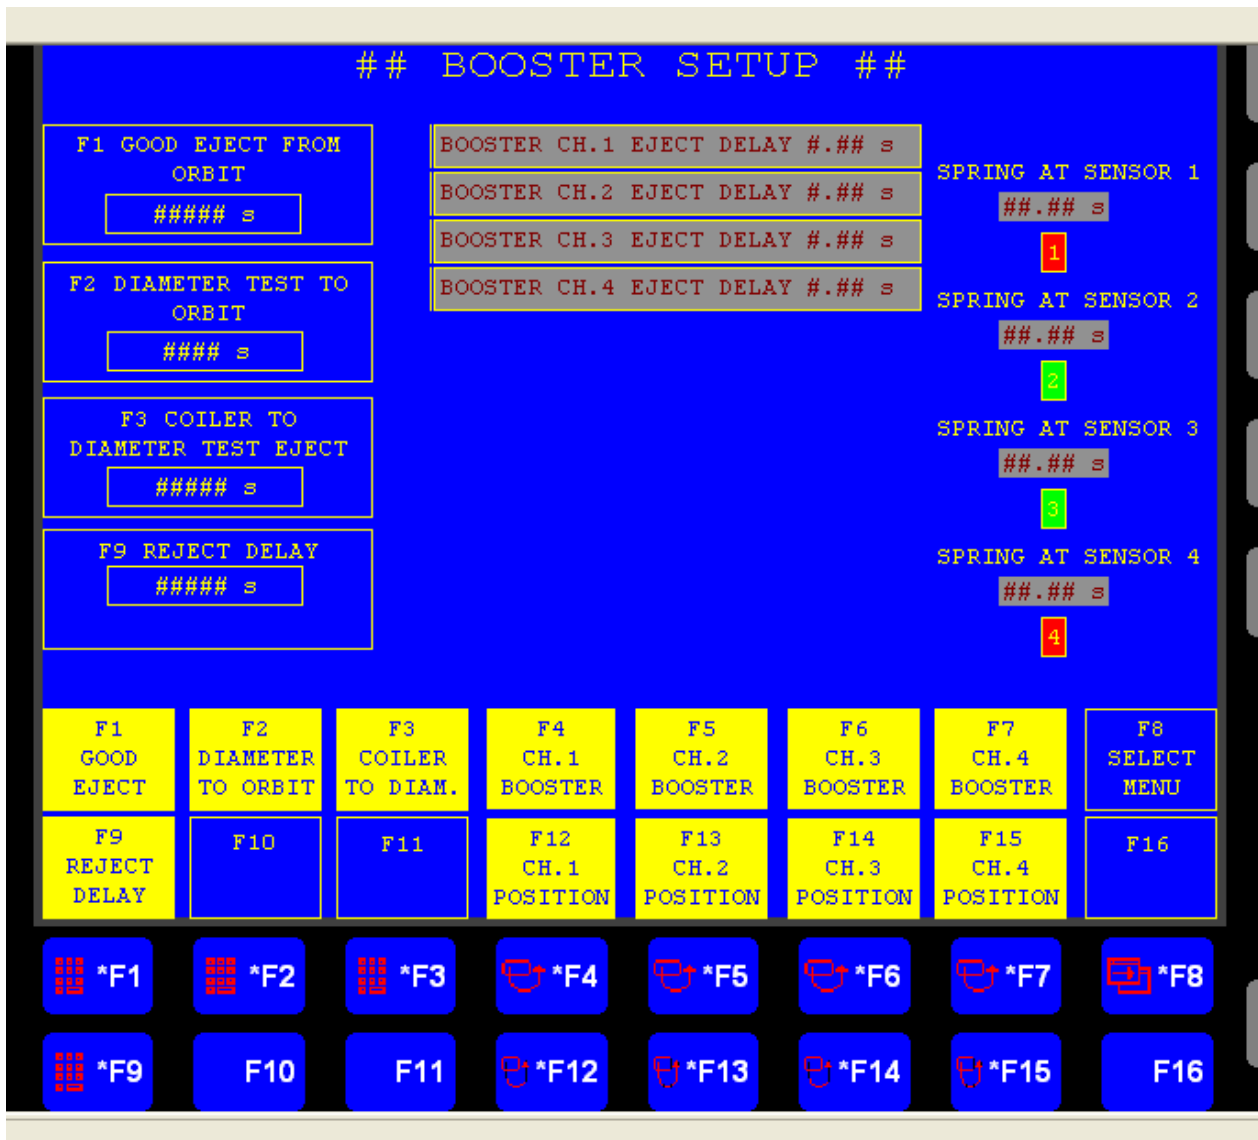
## BOOSTER SETUP ##

F1 GOOD EJECT FROM ORBIT
##### s

F2 DIAMETER TEST TO ORBIT
#### s

F3 COILER TO DIAMETER TEST EJECT
##### s

F9 REJECT DELAY
##### s

BOOSTER CH.1 EJECT DELAY #.## s
BOOSTER CH.2 EJECT DELAY #.## s
BOOSTER CH.3 EJECT DELAY #.## s
BOOSTER CH.4 EJECT DELAY #.## s

SPRING AT SENSOR 1
##.## s
1

SPRING AT SENSOR 2
##.## s
2

SPRING AT SENSOR 3
##.## s
3

SPRING AT SENSOR 4
##.## s
4

| F1 GOOD EJECT | F2 DIAMETER TO ORBIT | F3 COILER TO DIAM. | F4 CH.1 BOOSTER | F5 CH.2 BOOSTER | F6 CH.3 BOOSTER | F7 CH.4 BOOSTER | F8 SELECT MENU |
|---|---|---|---|---|---|---|---|
| F9 REJECT DELAY | F10 | F11 | F12 CH.1 POSITION | F13 CH.2 POSITION | F14 CH.3 POSITION | F15 CH.4 POSITION | F16 |

*F1 *F2 *F3 *F4 *F5 *F6 *F7 *F8

*F9 F10 F11 *F12 *F13 *F14 *F15 F16